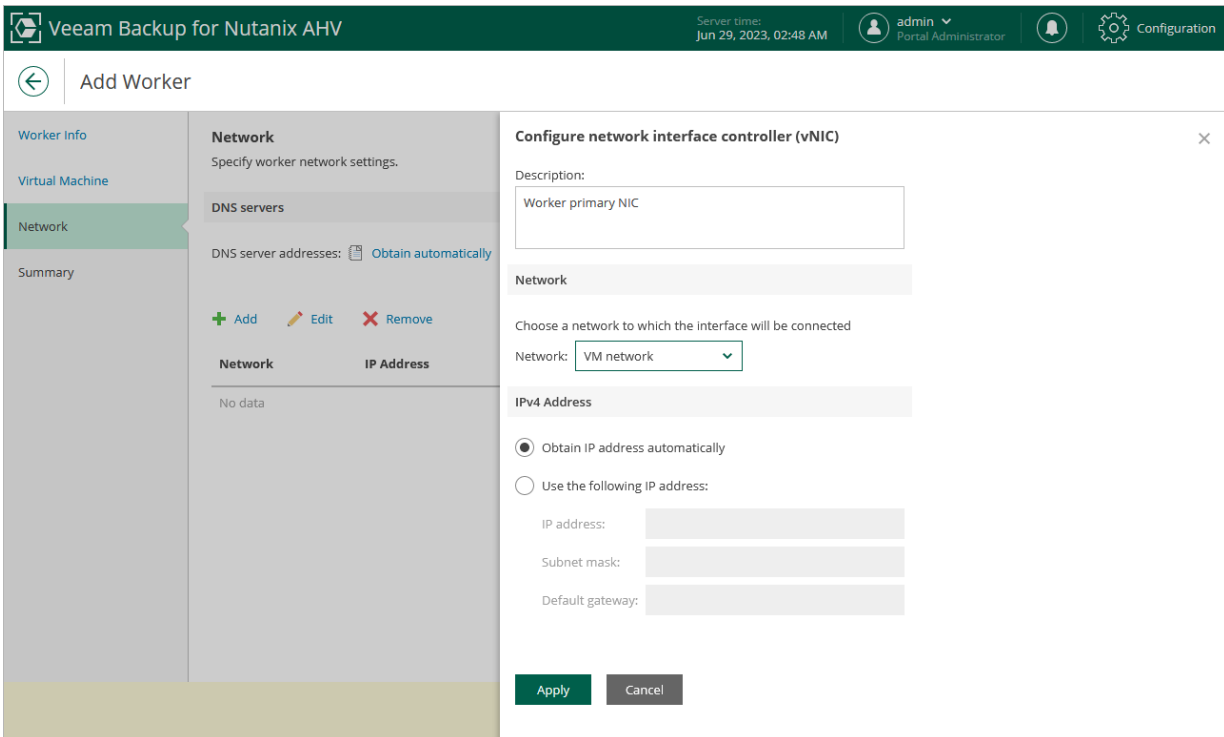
Veeam Backup for Nutanix AHV

Server time:
Jun 29, 2023, 02:48 AM

admin
Portal Administrator

Configuration

Add Worker

Worker Info

Virtual Machine

Network

Summary

Network
Specify worker network settings.

DNS servers

DNS server addresses: Obtain automatically

Add  Edit  Remove

| Network | IP Address |
|---|---|
| No data | |

Configure network interface controller (vNIC)

Description:

Worker primary NIC

Network

Choose a network to which the interface will be connected

Network: VM network

IPv4 Address

Obtain IP address automatically

Use the following IP address:

IP address:

Subnet mask:

Default gateway:

Apply

Cancel